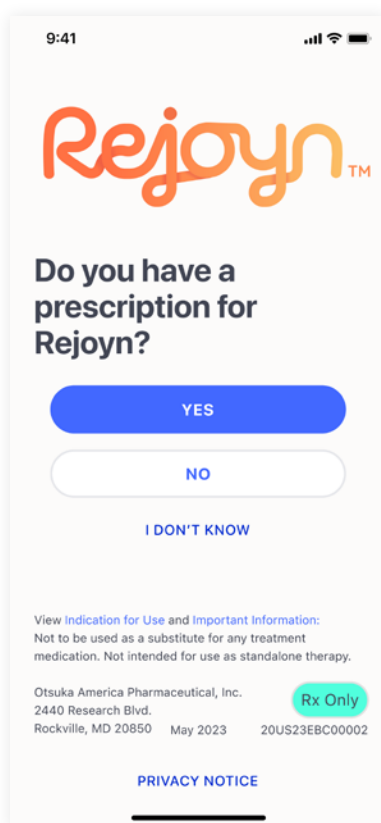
9:41

Rejoyn™

Do you have a prescription for Rejoyn?

YES

NO

I DON'T KNOW

View Indication for Use and Important Information: Not to be used as a substitute for any treatment medication. Not intended for use as standalone therapy.

Otsuka America Pharmaceutical, Inc.
2440 Research Blvd.
Rockville, MD 20850 May 2023

Rx Only
20US23EBC00002

PRIVACY NOTICE